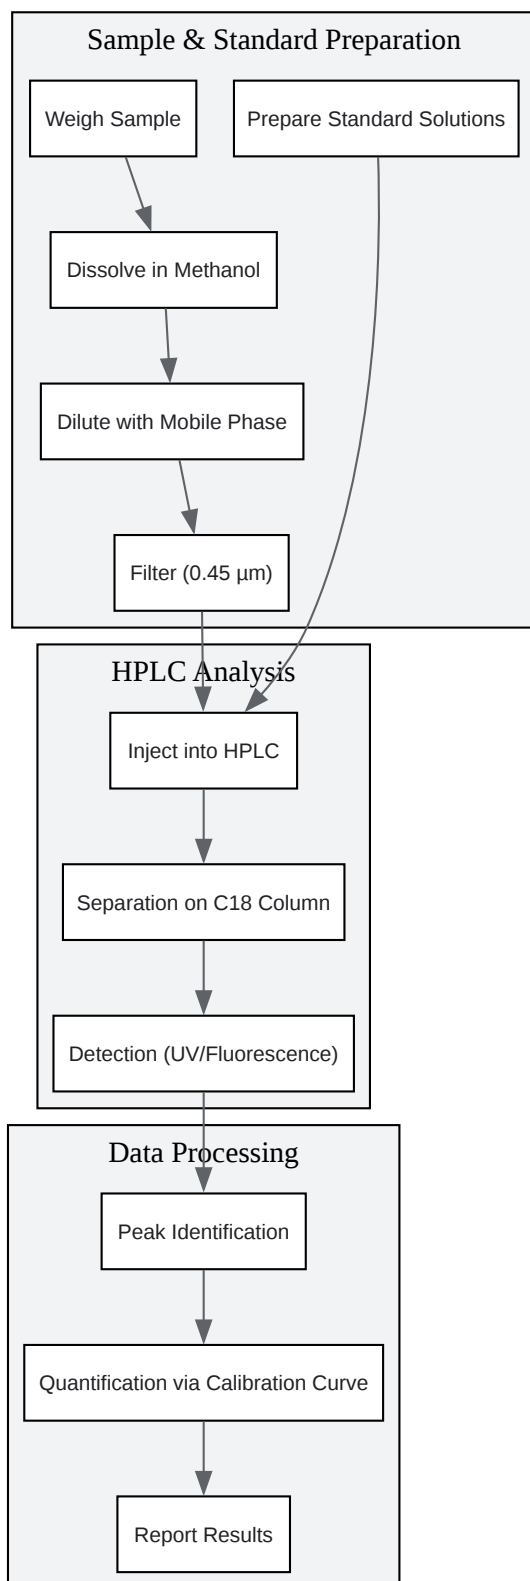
Sample & Standard Preparation

Weigh Sample

Prepare Standard Solutions

Dissolve in Methanol

Dilute with Mobile Phase

Filter (0.45 µm)

HPLC Analysis

Inject into HPLC

Separation on C18 Column

Detection (UV/Fluorescence)

Data Processing

Peak Identification

Quantification via Calibration Curve

Report Results